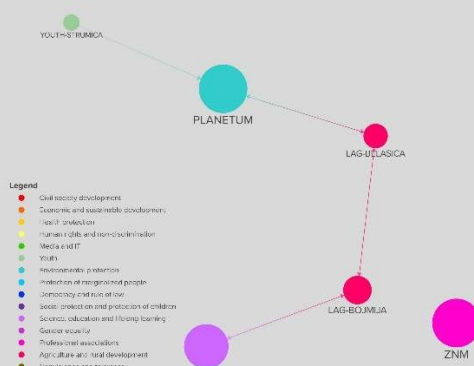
YOUTH-STRUMICA

PLANETUM

LAG-BREGALNICA

Legend
Civil society development
Economic and sustainable development
Health protection
Human rights and non-discrimination
Media and IT
Youth
Environmental protection
Protection of marginalized people
Democracy and rule of law
Social protection and protection of children
Science, education and lifelong learning
Gender equality
Professional associations
Agriculture and rural development
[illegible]

LAG-BOJMIJA

ZNM